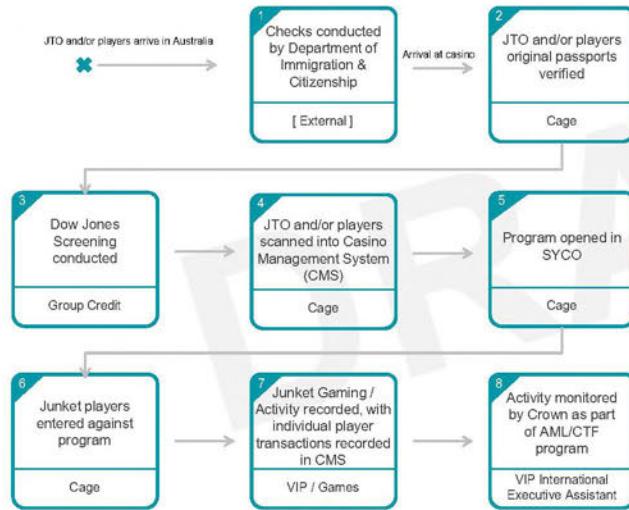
JTO and/or players arrive in Australia

1
Checks conducted by Department of Immigration & Citizenship
[ External ]

Arrival at casino

2
JTO and/or players original passports verified
Cage

3
Dow Jones Screening conducted
Group Credit

4
JTO and/or players scanned into Casino Management System (CMS)
Cage

5
Program opened in SYCO
Cage

6
Junket players entered against program
Cage

7
Junket Gaming / Activity recorded, with individual player transactions recorded in CMS
VIP / Games

8
Activity monitored by Crown as part of AML/CTF program
VIP International Executive Assistant

DRA